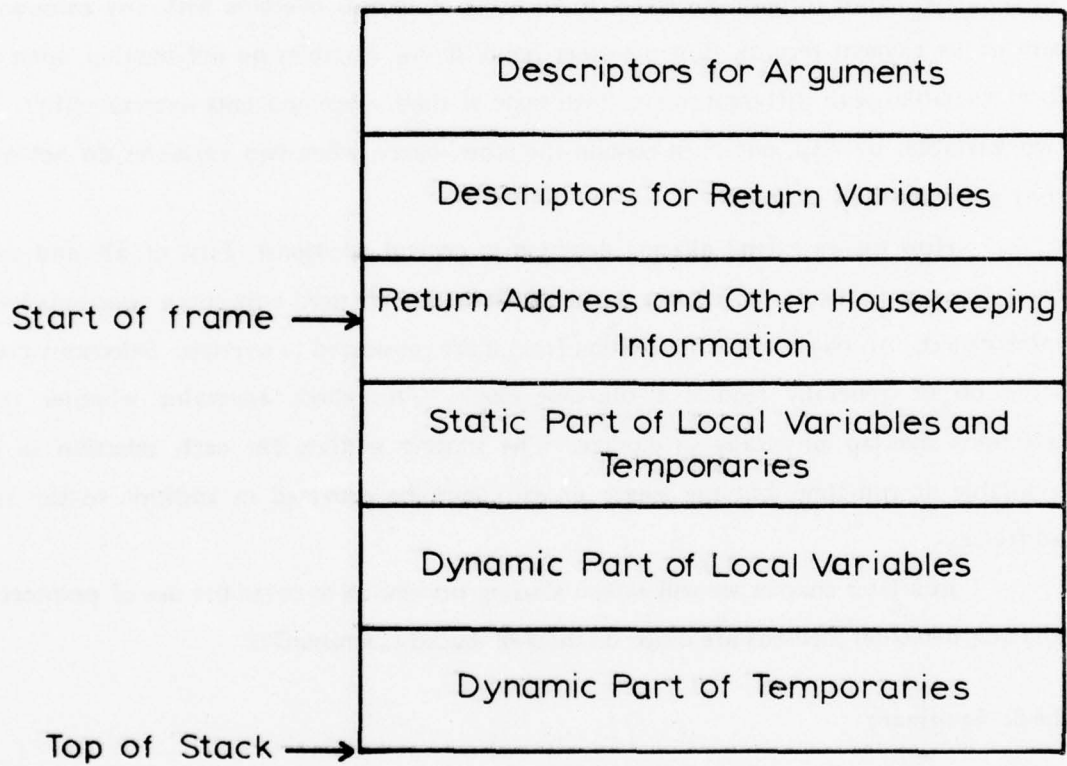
Descriptors for Arguments

Descriptors for Return Variables

Start of frame

Return Address and Other Housekeeping Information

Static Part of Local Variables and Temporaries

Dynamic Part of Local Variables

Dynamic Part of Temporaries

Top of Stack